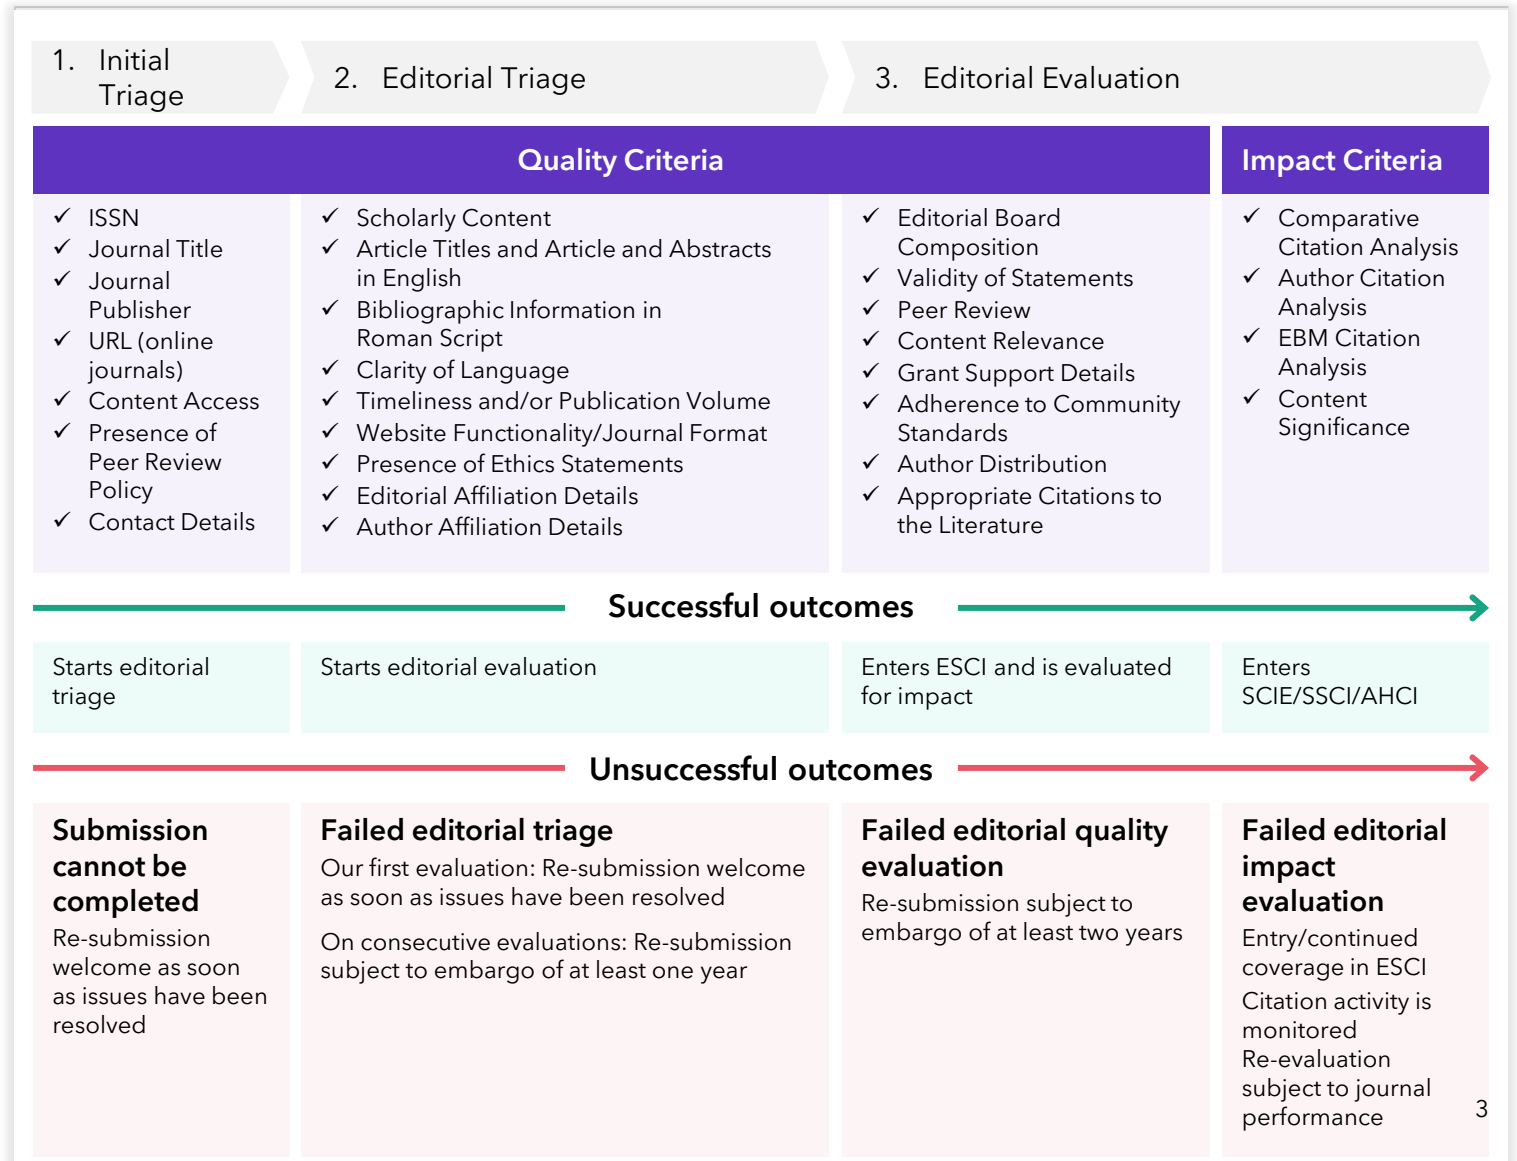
1. Initial Triage

2. Editorial Triage

3. Editorial Evaluation

Quality Criteria

Impact Criteria

✓ ISSN
✓ Journal Title
✓ Journal Publisher
✓ URL (online journals)
✓ Content Access
✓ Presence of Peer Review Policy
✓ Contact Details

✓ Scholarly Content
✓ Article Titles and Article and Abstracts in English
✓ Bibliographic Information in Roman Script
✓ Clarity of Language
✓ Timeliness and/or Publication Volume
✓ Website Functionality/Journal Format
✓ Presence of Ethics Statements
✓ Editorial Affiliation Details
✓ Author Affiliation Details

✓ Editorial Board Composition
✓ Validity of Statements
✓ Peer Review
✓ Content Relevance
✓ Grant Support Details
✓ Adherence to Community Standards
✓ Author Distribution
✓ Appropriate Citations to the Literature

✓ Comparative Citation Analysis
✓ Author Citation Analysis
✓ EBM Citation Analysis
✓ Content Significance

Successful outcomes

Starts editorial triage

Starts editorial evaluation

Enters ESCI and is evaluated for impact

Enters SCIE/SSCI/AHCI

Unsuccessful outcomes

Submission cannot be completed
Re-submission welcome as soon as issues have been resolved

Failed editorial triage
Our first evaluation: Re-submission welcome as soon as issues have been resolved

On consecutive evaluations: Re-submission subject to embargo of at least one year

Failed editorial quality evaluation
Re-submission subject to embargo of at least two years

Failed editorial impact evaluation
Entry/continued coverage in ESCI
Citation activity is monitored
Re-evaluation subject to journal performance

3